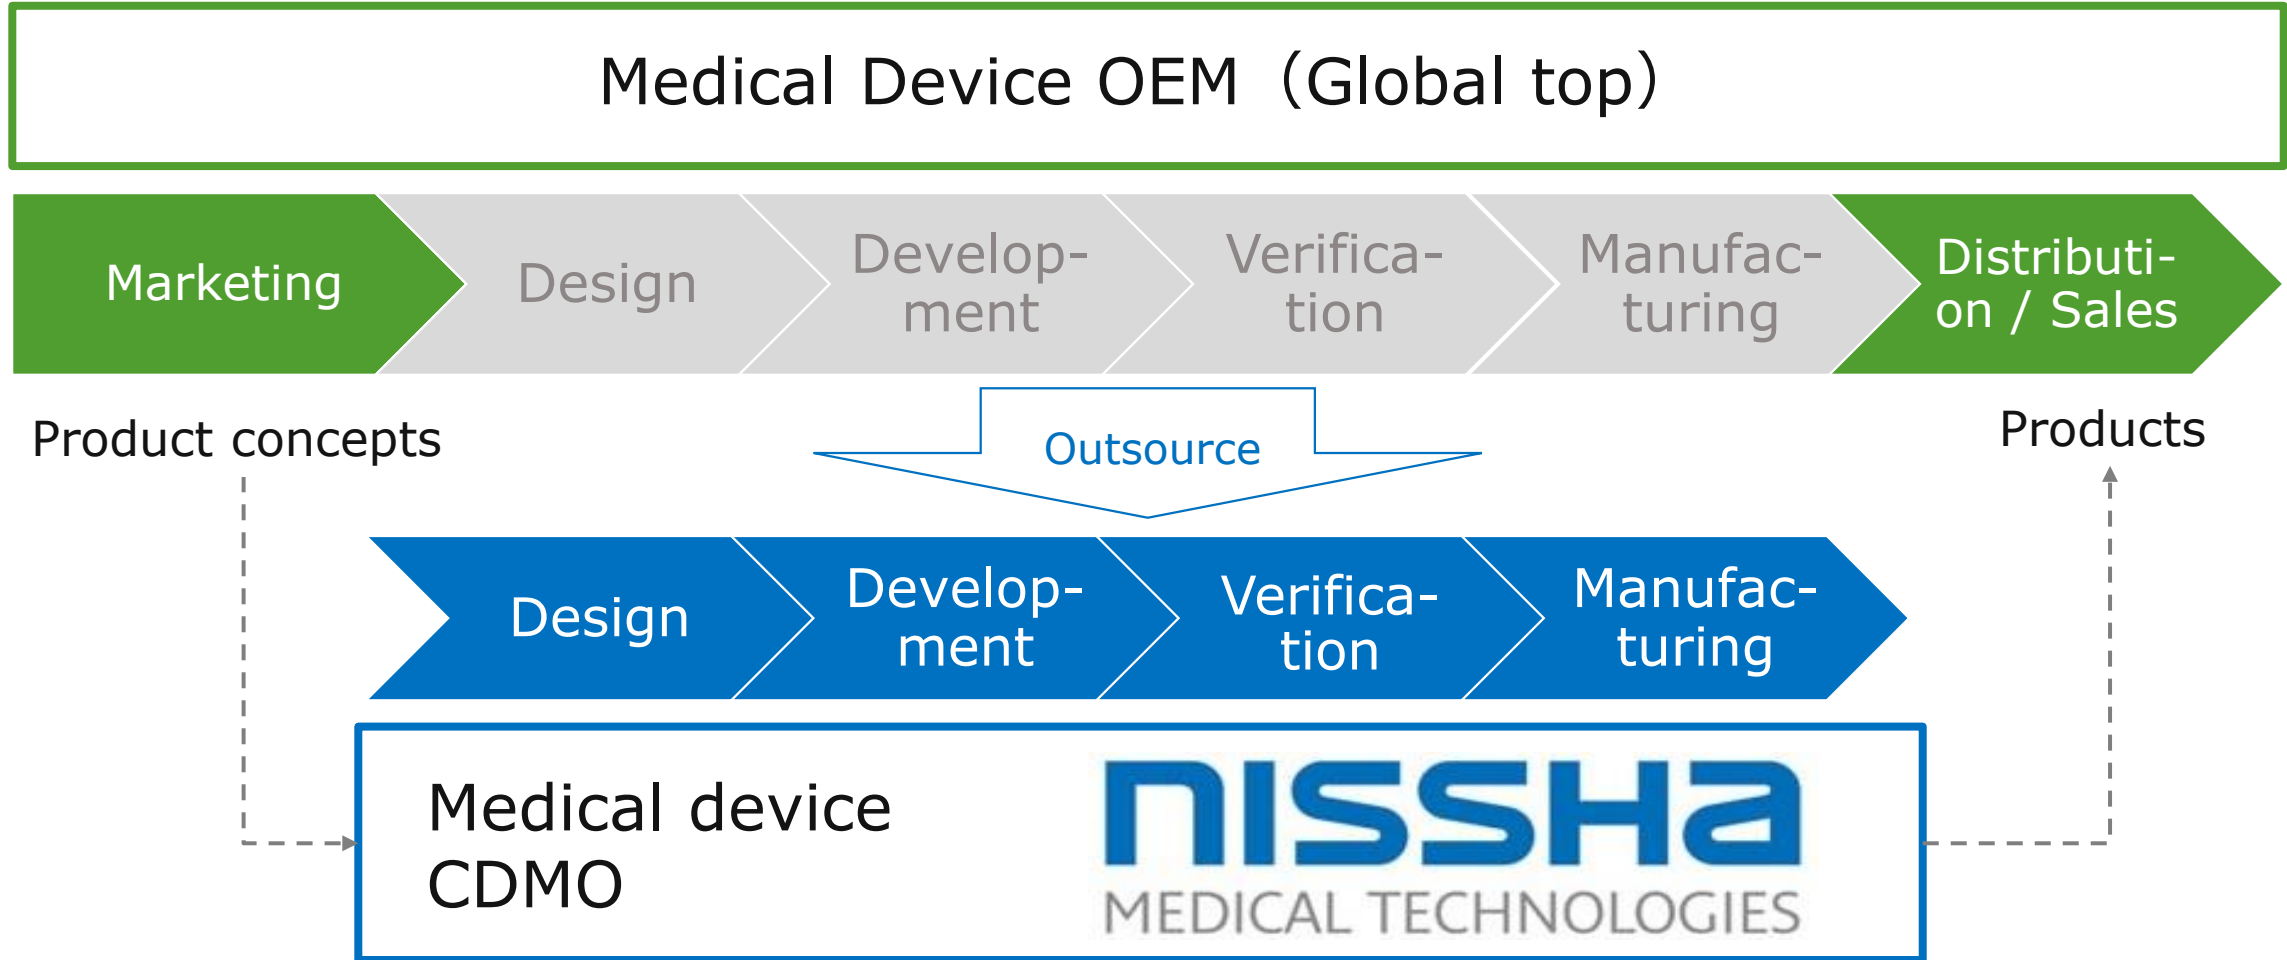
Medical Device OEM（Global top）

Marketing

Design

Develop-ment

Verifica-tion

Manufac-turing

Distributi-on / Sales

Product concepts

Outsource

Products

Design

Develop-ment

Verifica-tion

Manufac-turing

Medical device CDMO

nissha
MEDICAL TECHNOLOGIES